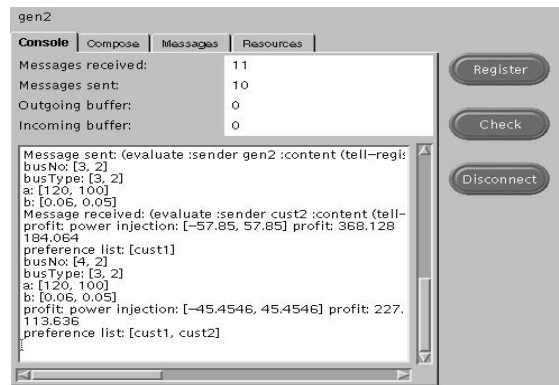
gen2

Console | Compose | Messages | Resources

| | |
|---|---|
| Messages received: | 11 |
| Messages sent: | 10 |
| Outgoing buffer: | 0 |
| Incoming buffer: | 0 |

Message sent: (evaluate :sender gen2 :content (tell-regis
busNo: [3, 2]
busType: [3, 2]
a: [120, 100]
b: [0.06, 0.05]
Message received: (evaluate :sender cust2 :content (tell-
profit: power injection: [−57.85, 57.85] profit: 368.128
184.064
preference list: [cust1]
busNo: [4, 2]
busType: [3, 2]
a: [120, 100]
b: [0.06, 0.05]
profit: power injection: [−45.4546, 45.4546] profit: 227.
113.636
preference list: [cust1, cust2]

Register

Check

Disconnect